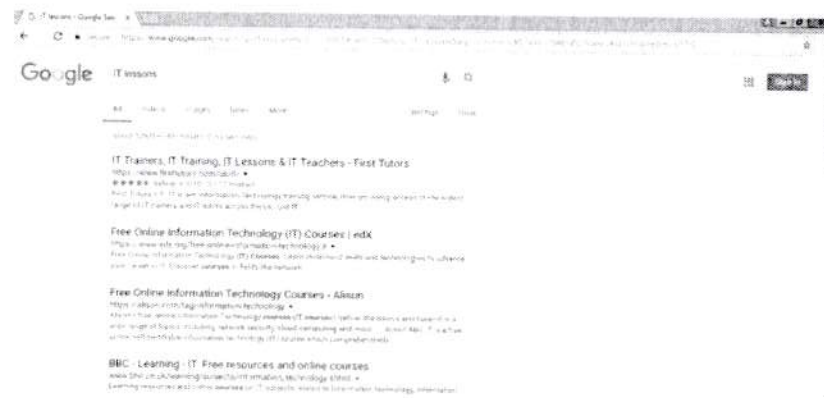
IT lessons - Google Sea ×

Google IT lessons

All Videos Images News More Settings Tools

IT Trainers, IT Training, IT Lessons & IT Teachers - First Tutors
https://www.firsttutors.com/uk/it/ ▾
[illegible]

Free Online Information Technology (IT) Courses | edX
https://www.edx.org/free-online-information-technology ▾
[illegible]

Free Online Information Technology Courses - Alison
https://alison.com/tag/information-technology ▾
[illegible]

BBC - Learning - IT: Free resources and online courses
www.bbc.co.uk/learning/subjects/information_technology.shtml ▾
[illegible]